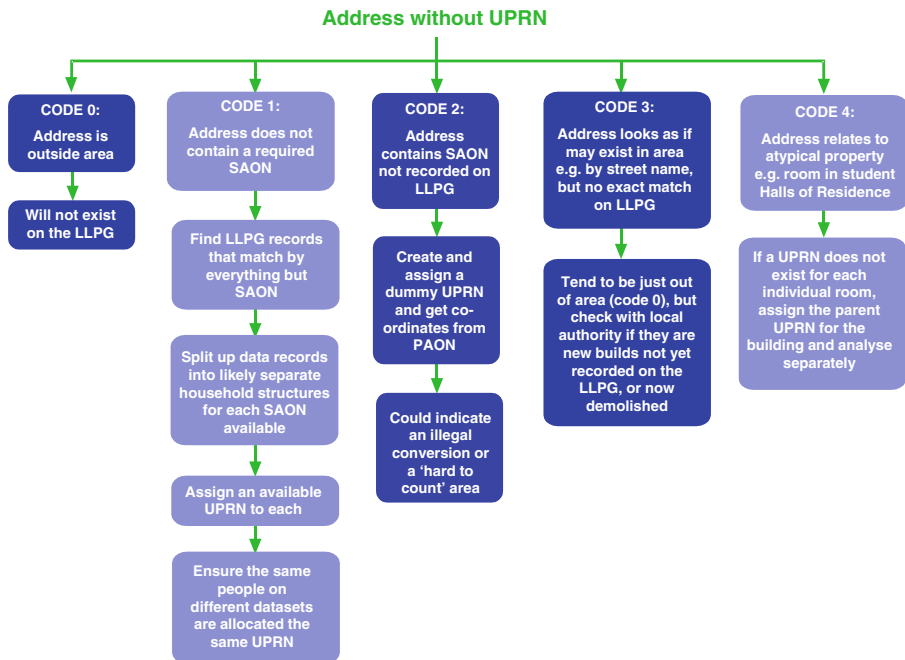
Address without UPRN

CODE 0:
Address is outside area

Will not exist on the LLPG

CODE 1:
Address does not contain a required SAON

Find LLPG records that match by everything but SAON

Split up data records into likely separate household structures for each SAON available

Assign an available UPRN to each

Ensure the same people on different datasets are allocated the same UPRN

CODE 2:
Address contains SAON not recorded on LLPG

Create and assign a dummy UPRN and get co-ordinates from PAON

Could indicate an illegal conversion or a 'hard to count' area

CODE 3:
Address looks as if may exist in area e.g. by street name, but no exact match on LLPG

Tend to be just out of area (code 0), but check with local authority if they are new builds not yet recorded on the LLPG, or now demolished

CODE 4:
Address relates to atypical property e.g. room in student Halls of Residence

If a UPRN does not exist for each individual room, assign the parent UPRN for the building and analyse separately